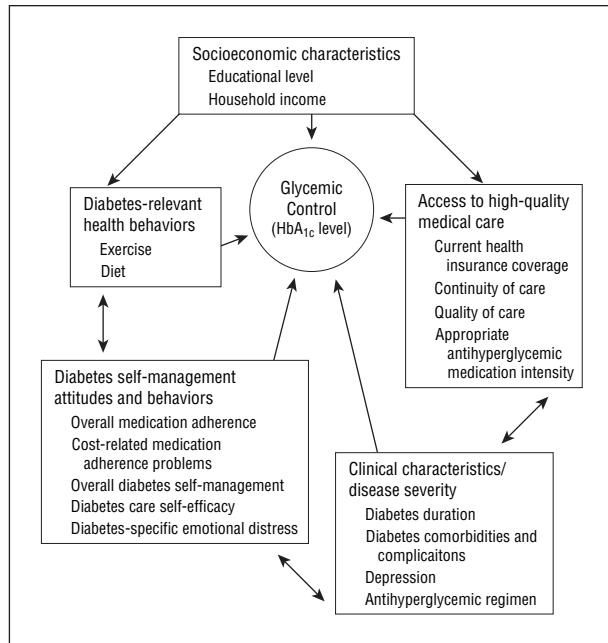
Socioeconomic characteristics
Educational level
Household income

Glycemic Control
($HbA_{1c}$ level)

Diabetes-relevant health behaviors
Exercise
Diet

Access to high-quality medical care
Current health insurance coverage
Continuity of care
Quality of care
Appropriate antihyperglycemic medication intensity

Diabetes self-management attitudes and behaviors
Overall medication adherence
Cost-related medication adherence problems
Overall diabetes self-management
Diabetes care self-efficacy
Diabetes-specific emotional distress

Clinical characteristics/ disease severity
Diabetes duration
Diabetes comorbidities and complicaitons
Depression
Antihyperglycemic regimen